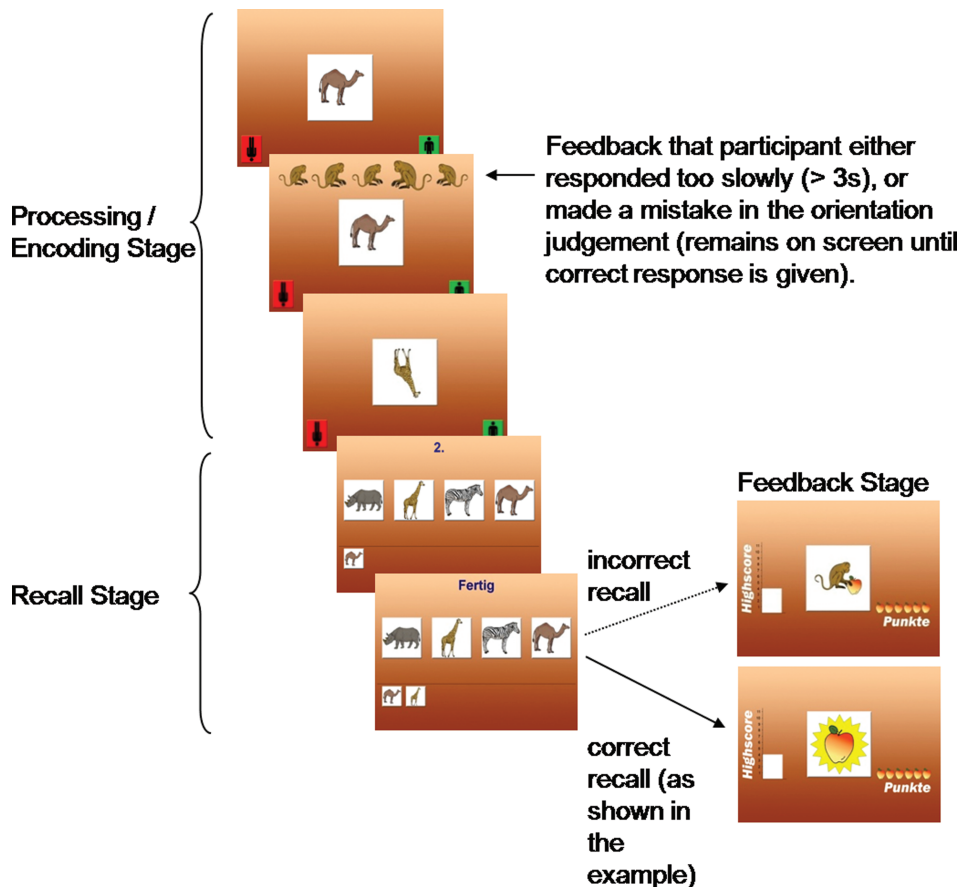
Processing / Encoding Stage

Feedback that participant either responded too slowly (> 3s), or made a mistake in the orientation judgement (remains on screen until correct response is given).

2.

Recall Stage

Fertig

incorrect recall

correct recall (as shown in the example)

Feedback Stage

Highscore

Punkte

Highscore

Punkte